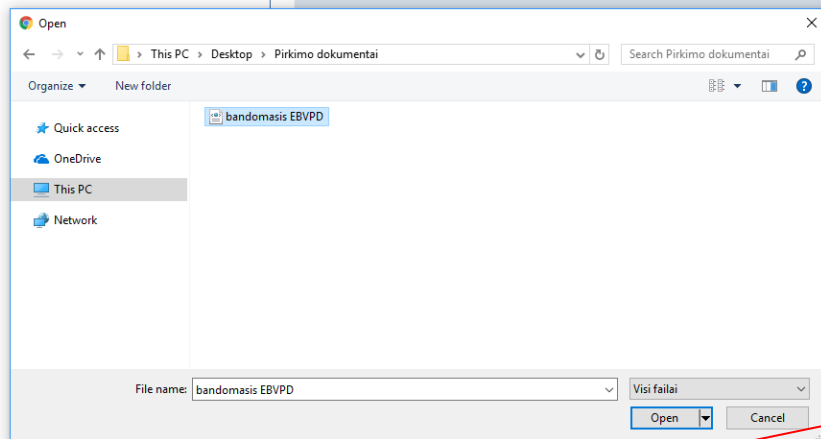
Open

This PC > Desktop > Pirkimo dokumentai

Search Pirkimo dokumentai

Organize ▾ New folder

Quick access
OneDrive
This PC
Network

bandomasis EBVPD

File name: bandomasis EBVPD

Visi failai

Open

Cancel